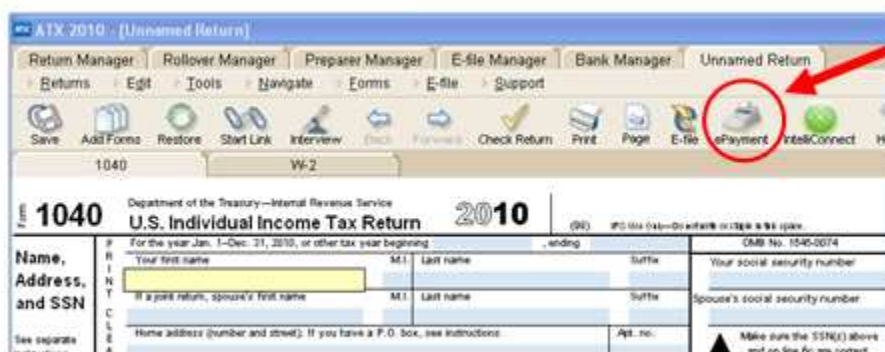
ATX 2010 - [Unnamed Return]

Return Manager | Rollover Manager | Preparer Manager | E-file Manager | Bank Manager | Unnamed Return

Returns | Edit | Tools | Navigate | Forms | E-file | Support

Save | Add Forms | Restore | Start Link | Interview | Back | Forward | Check Return | Print | Page | E-file | ePayment | IntelliConnect | H

1040 | W-2

Form 1040 Department of the Treasury—Internal Revenue Service U.S. Individual Income Tax Return 2010 (99) IRS Use Only—Do not write or staple in this space.

Name, Address, and SSN

See separate instructions

PRINT CLEA

For the year Jan. 1–Dec. 31, 2010, or other tax year beginning , ending OMB No. 1545-0074

Your first name | M.I. | Last name | Suffix | Your social security number

If a joint return, spouse's first name | M.I. | Last name | Suffix | Spouse's social security number

Home address (number and street). If you have a P.O. box, see instructions. | Apt. no.

Make sure the SSN(s) above and on line 6c are correct.